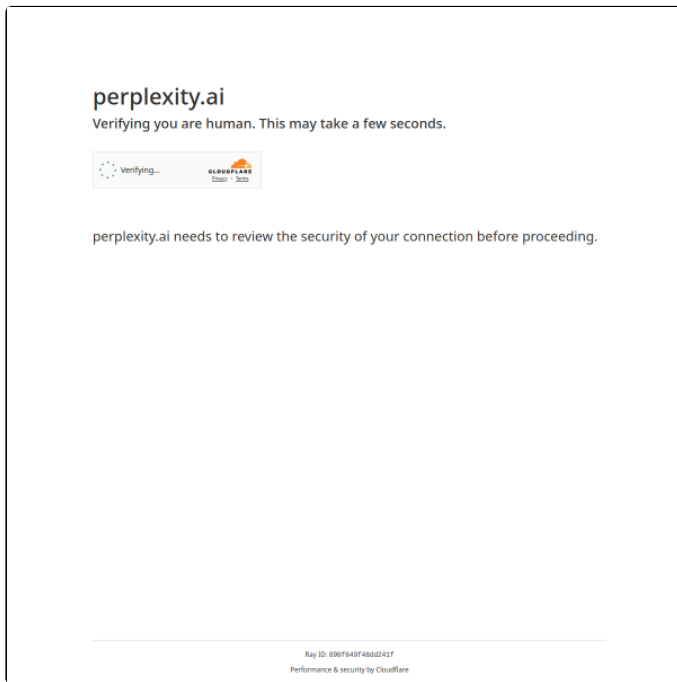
perplexity.ai

Verifying you are human. This may take a few seconds.

Verifying...

CLOUDFLARE

Privacy · Terms

perplexity.ai needs to review the security of your connection before proceeding.

Ray ID: 890f649f48dd241f

Performance & security by Cloudflare